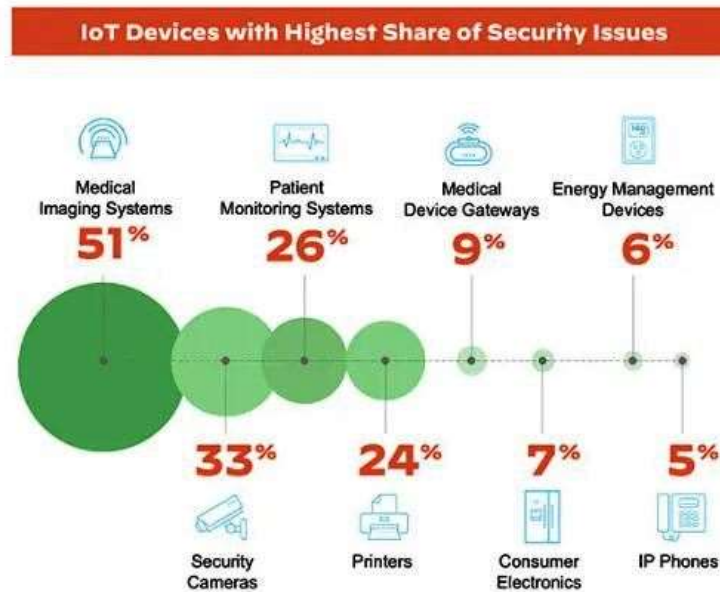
IoT Devices with Highest Share of Security Issues

Medical Imaging Systems
51%

Patient Monitoring Systems
26%

Medical Device Gateways
9%

Energy Management Devices
6%

33%
Security Cameras

24%
Printers

7%
Consumer Electronics

5%
IP Phones